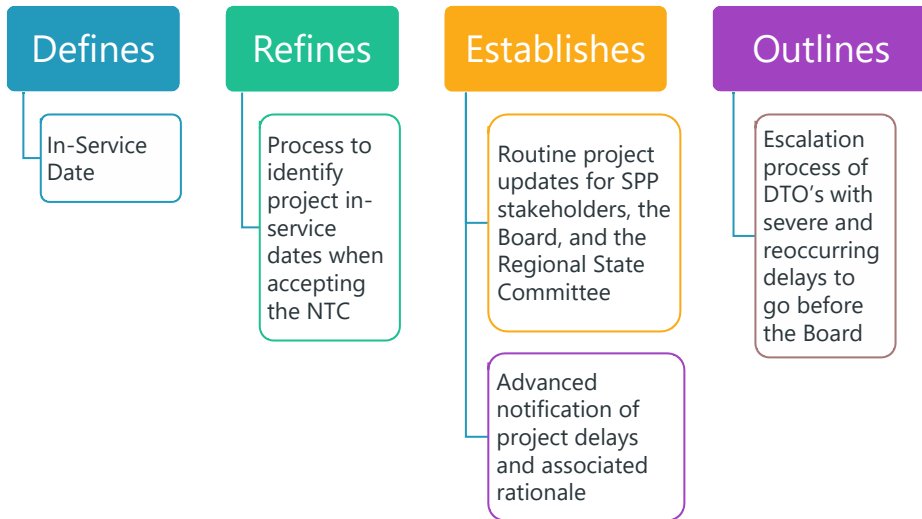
Defines

In-Service Date

Refines

Process to identify project in-service dates when accepting the NTC

Establishes

Routine project updates for SPP stakeholders, the Board, and the Regional State Committee

Advanced notification of project delays and associated rationale

Outlines

Escalation process of DTO's with severe and reoccurring delays to go before the Board